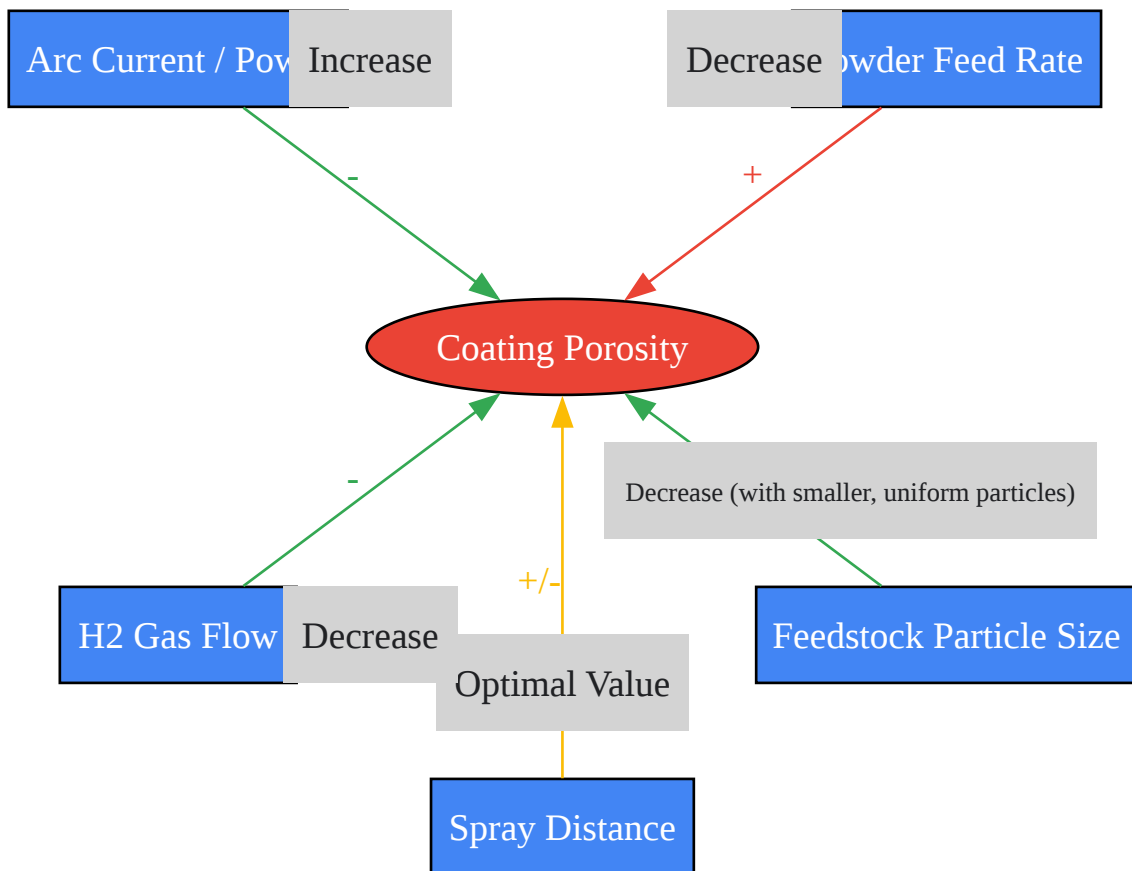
Arc Current / Pow

Increase

Decrease

owder Feed Rate

-

+

Coating Porosity

-

Decrease (with smaller, uniform particles)

+/-

H2 Gas Flow

Decrease

Optimal Value

Feedstock Particle Size

Spray Distance